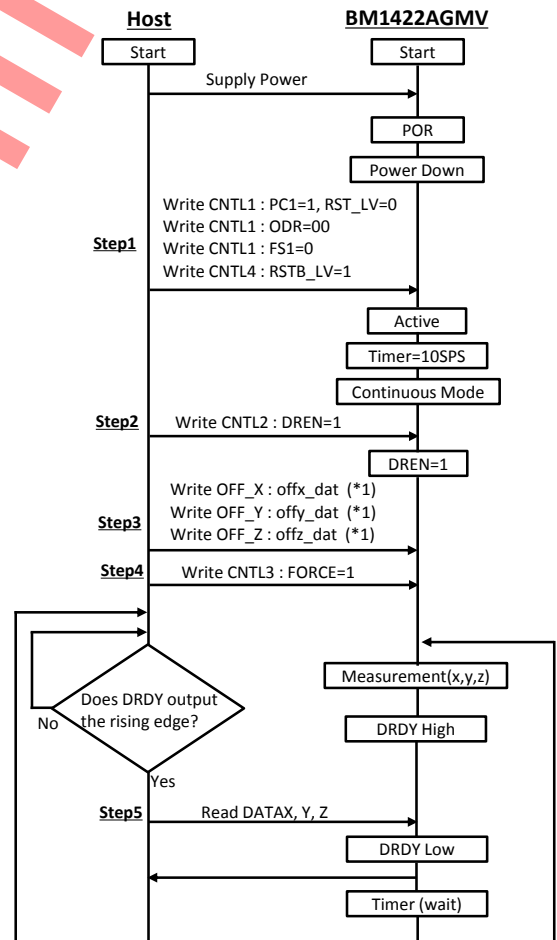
Host

BM1422AGMV

Start

Start

Supply Power

POR

Power Down

Write CNTL1 : PC1=1, RST_LV=0
Write CNTL1 : ODR=00
Write CNTL1 : FS1=0
Write CNTL4 : RSTB_LV=1

Step1

Active

Timer=10SPS

Continuous Mode

Step2

Write CNTL2 : DREN=1

DREN=1

Write OFF_X : offx_dat (*1)
Write OFF_Y : offy_dat (*1)
Write OFF_Z : offz_dat (*1)

Step3

Step4

Write CNTL3 : FORCE=1

Measurement(x,y,z)

Does DRDY output the rising edge?

No

DRDY High

Yes

Step5

Read DATAX, Y, Z

DRDY Low

Timer (wait)